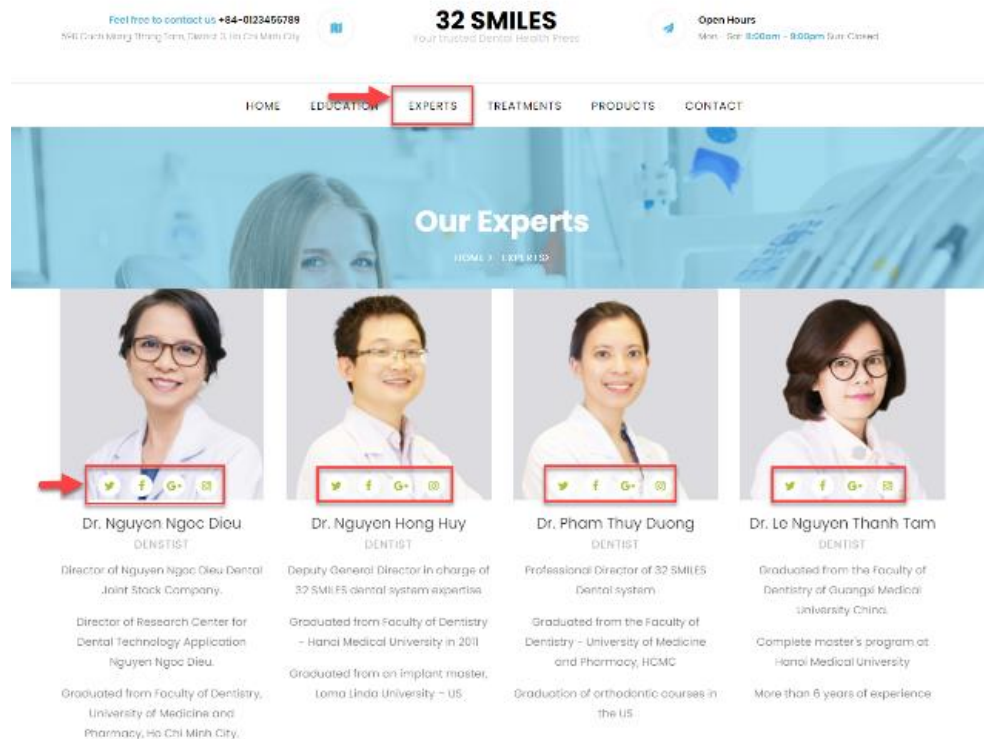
Feel free to contact us +84-0123456789
590 Cach Mang Thang Tam, District 3, Ho Chi Minh City

32 SMILES
Your trusted Dental Health Press

Open Hours
Mon - Sat: 8:00am - 9:00pm Sun: Closed

HOME EDUCATION EXPERTS TREATMENTS PRODUCTS CONTACT

Our Experts

HOME > EXPERTS

Dr. Nguyen Ngoc Dieu
DENTIST
Director of Nguyen Ngoc Dieu Dental Joint Stock Company.

Director of Research Center for Dental Technology Application Nguyen Ngoc Dieu.

Graduated from Faculty of Dentistry, University of Medicine and Pharmacy, Ho Chi Minh City.

Dr. Nguyen Hong Huy
DENTIST
Deputy General Director in charge of 32 SMILES dental system expertise

Graduated from Faculty of Dentistry - Hanoi Medical University in 2011

Graduated from an implant master, Loma Linda University - US

Dr. Pham Thuy Duong
DENTIST
Professional Director of 32 SMILES Dental system

Graduated from the Faculty of Dentistry - University of Medicine and Pharmacy, HCMC

Graduation of orthodontic courses in the US

Dr. Le Nguyen Thanh Tam
DENTIST
Graduated from the Faculty of Dentistry of Guangxi Medical University China.

Complete master's program at Hanoi Medical University

More than 6 years of experience